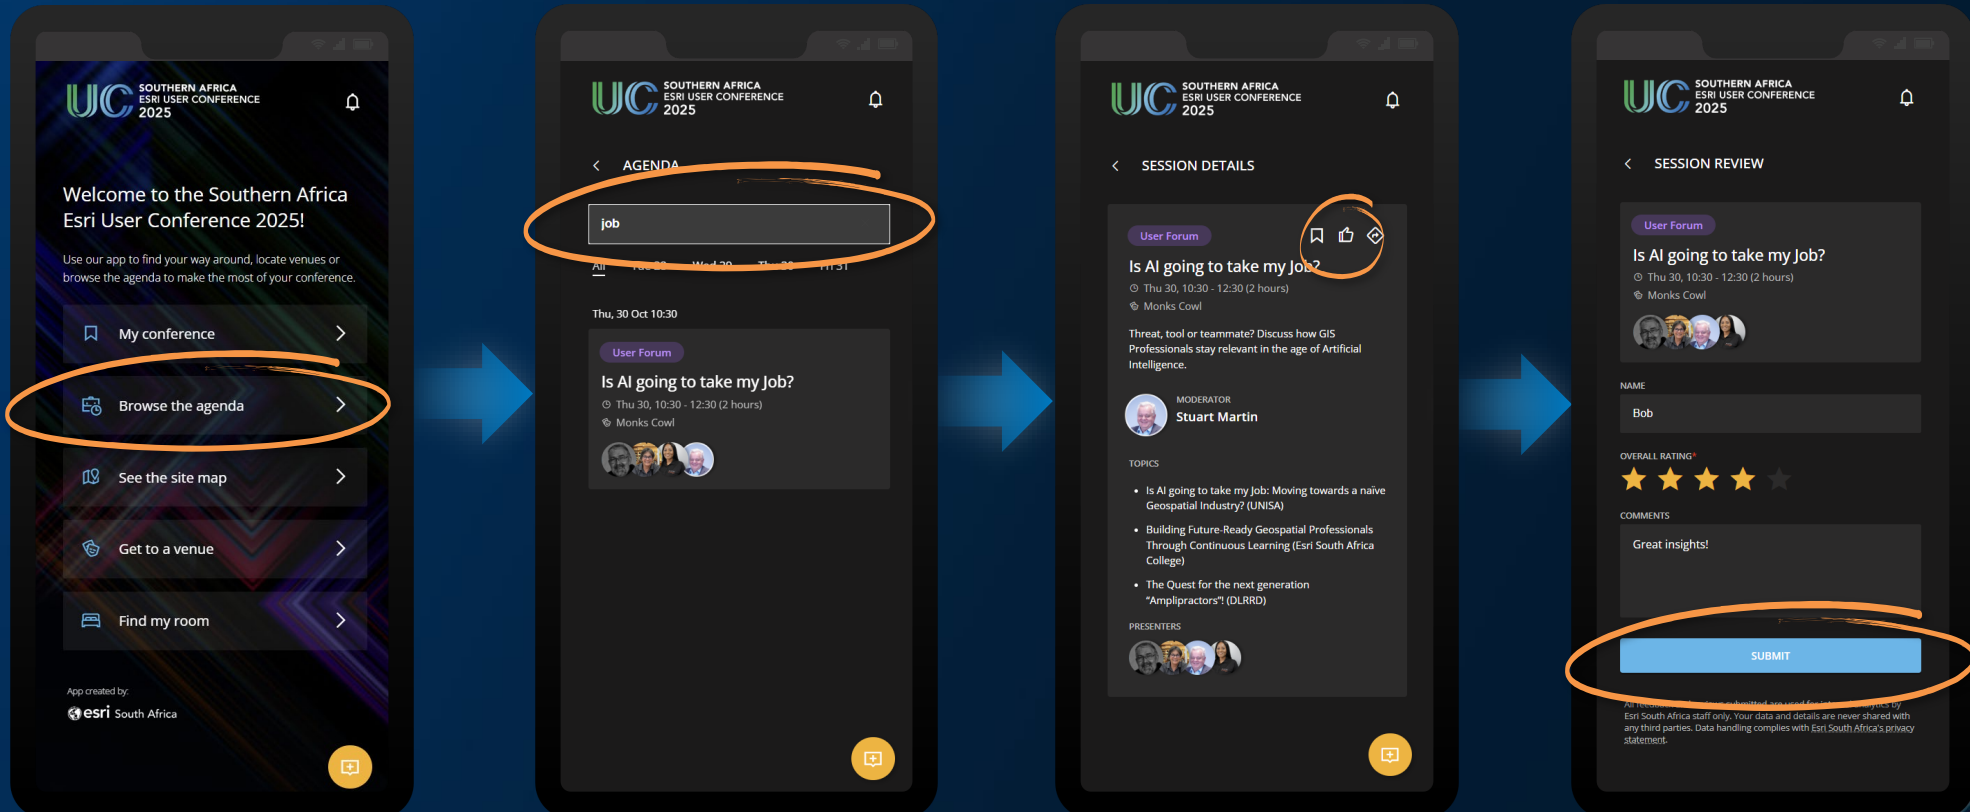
UC SOUTHERN AFRICA ESRI USER CONFERENCE 2025

Welcome to the Southern Africa Esri User Conference 2025!

Use our app to find your way around, locate venues or browse the agenda to make the most of your conference.

My conference

Browse the agenda

See the site map

Get to a venue

Find my room

App created by:

esri South Africa

UC SOUTHERN AFRICA ESRI USER CONFERENCE 2025

AGENDA

job

All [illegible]

Thu, 30 Oct 10:30

User Forum

Is AI going to take my Job?

Thu 30, 10:30 - 12:30 (2 hours)

Monks Cowl

UC SOUTHERN AFRICA ESRI USER CONFERENCE 2025

SESSION DETAILS

User Forum

Is AI going to take my Job?

Thu 30, 10:30 - 12:30 (2 hours)

Monks Cowl

Threat, tool or teammate? Discuss how GIS Professionals stay relevant in the age of Artificial Intelligence.

MODERATOR

Stuart Martin

TOPICS

- Is AI going to take my Job: Moving towards a naïve Geospatial Industry? (UNISA)
- Building Future-Ready Geospatial Professionals Through Continuous Learning (Esri South Africa College)
- The Quest for the next generation "Amplipractors"! (DLRRD)

PRESENTERS

UC SOUTHERN AFRICA ESRI USER CONFERENCE 2025

SESSION REVIEW

User Forum

Is AI going to take my Job?

Thu 30, 10:30 - 12:30 (2 hours)

Monks Cowl

NAME

Bob

OVERALL RATING*

COMMENTS

Great insights!

SUBMIT

All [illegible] by Esri South Africa staff only. Your data and details are never shared with any third parties. Data handling complies with Esri South Africa's privacy statement.